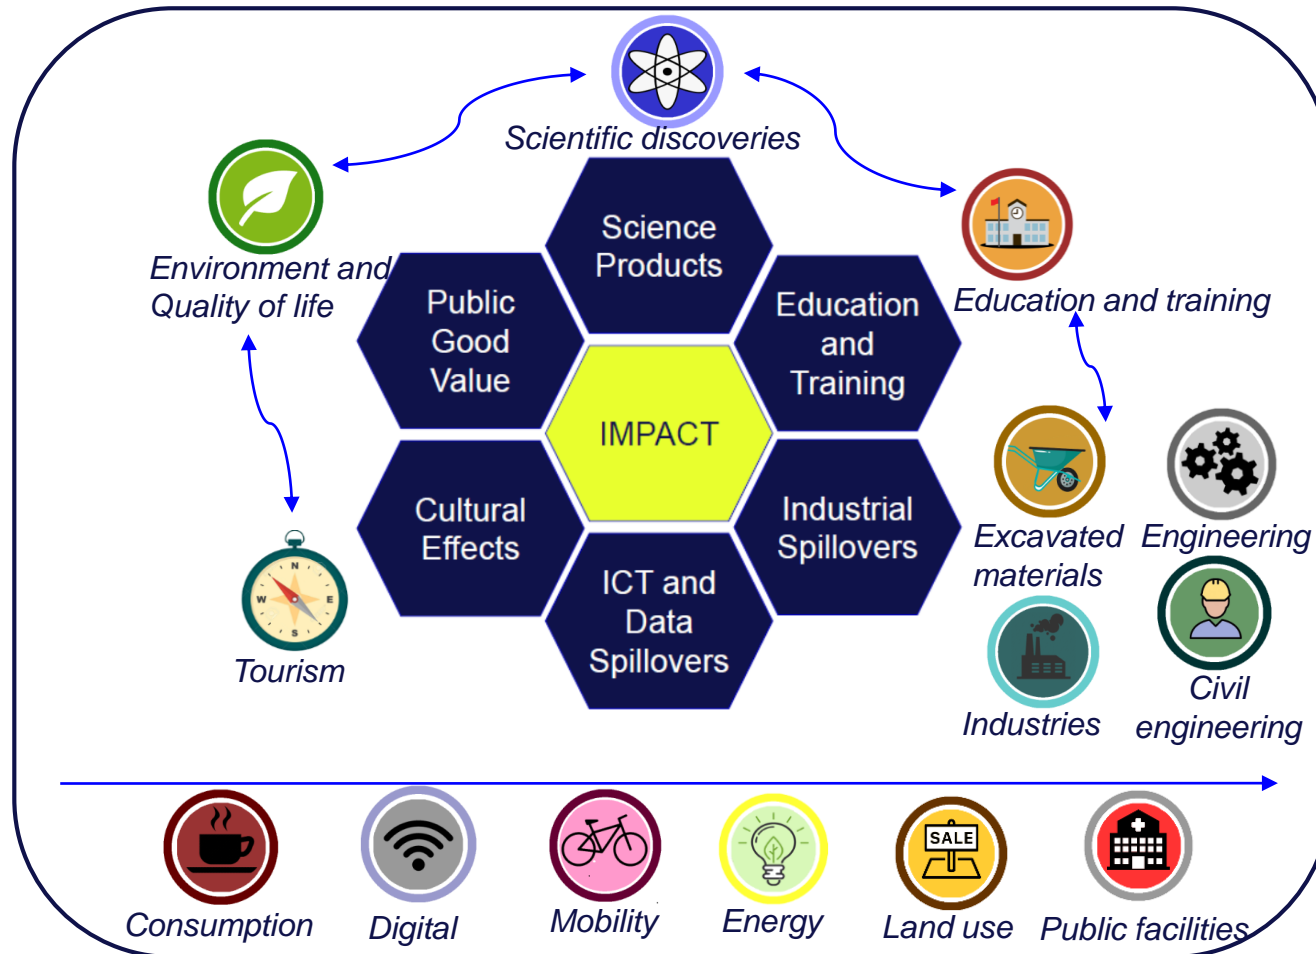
Scientific discoveries

Environment and Quality of life

Education and training

Science Products

Public Good Value

Education and Training

IMPACT

Cultural Effects

Industrial Spillovers

ICT and Data Spillovers

Excavated materials

Engineering

Tourism

Industries

Civil engineering

Consumption

Digital

Mobility

Energy

SALE

Land use

Public facilities